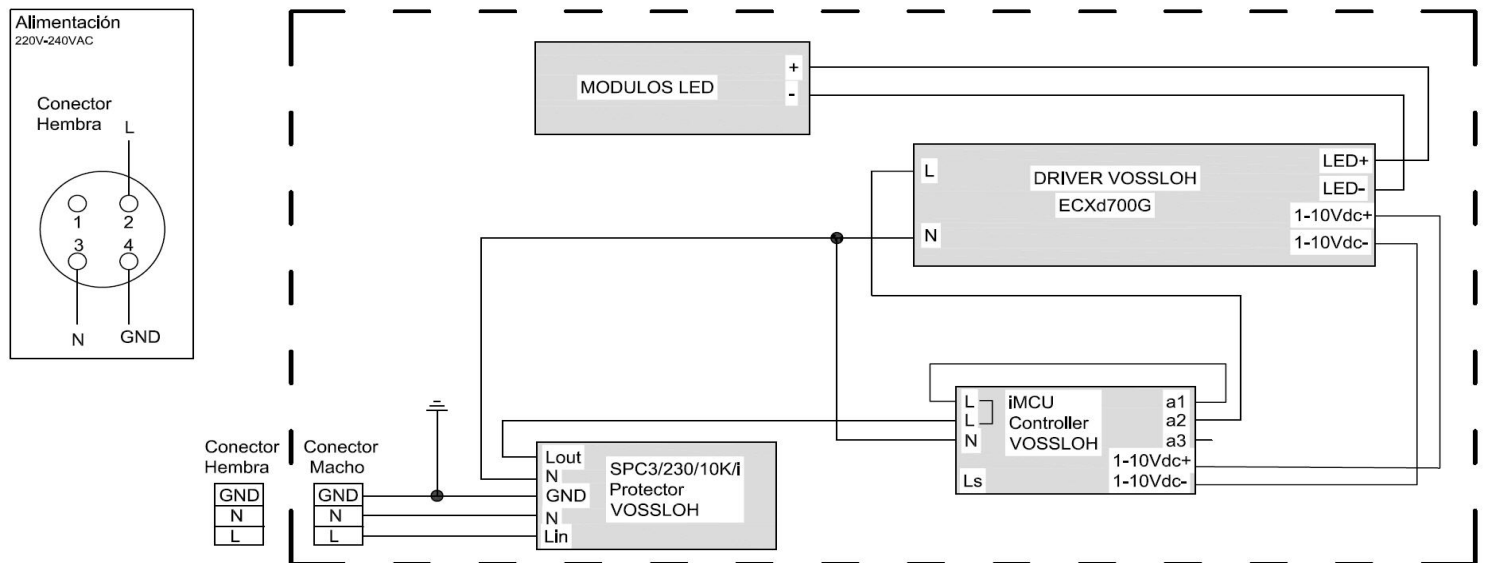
Alimentación
220V-240VAC

Conector Hembra
L
1 2
3 4
N GND

MODULOS LED
+
-

DRIVER VOSSLOH
ECXd700G
L
N
LED+
LED-
1-10Vdc+
1-10Vdc-

L
L
N
Ls
iMCU
Controller
VOSSLOH
a1
a2
a3
1-10Vdc+
1-10Vdc-

Lout
N
GND
N
Lin
SPC3/230/10K/i
Protector
VOSSLOH

Conector Hembra
| GND |
|---|
| N |
| L |

Conector Macho
| GND |
|---|
| N |
| L |